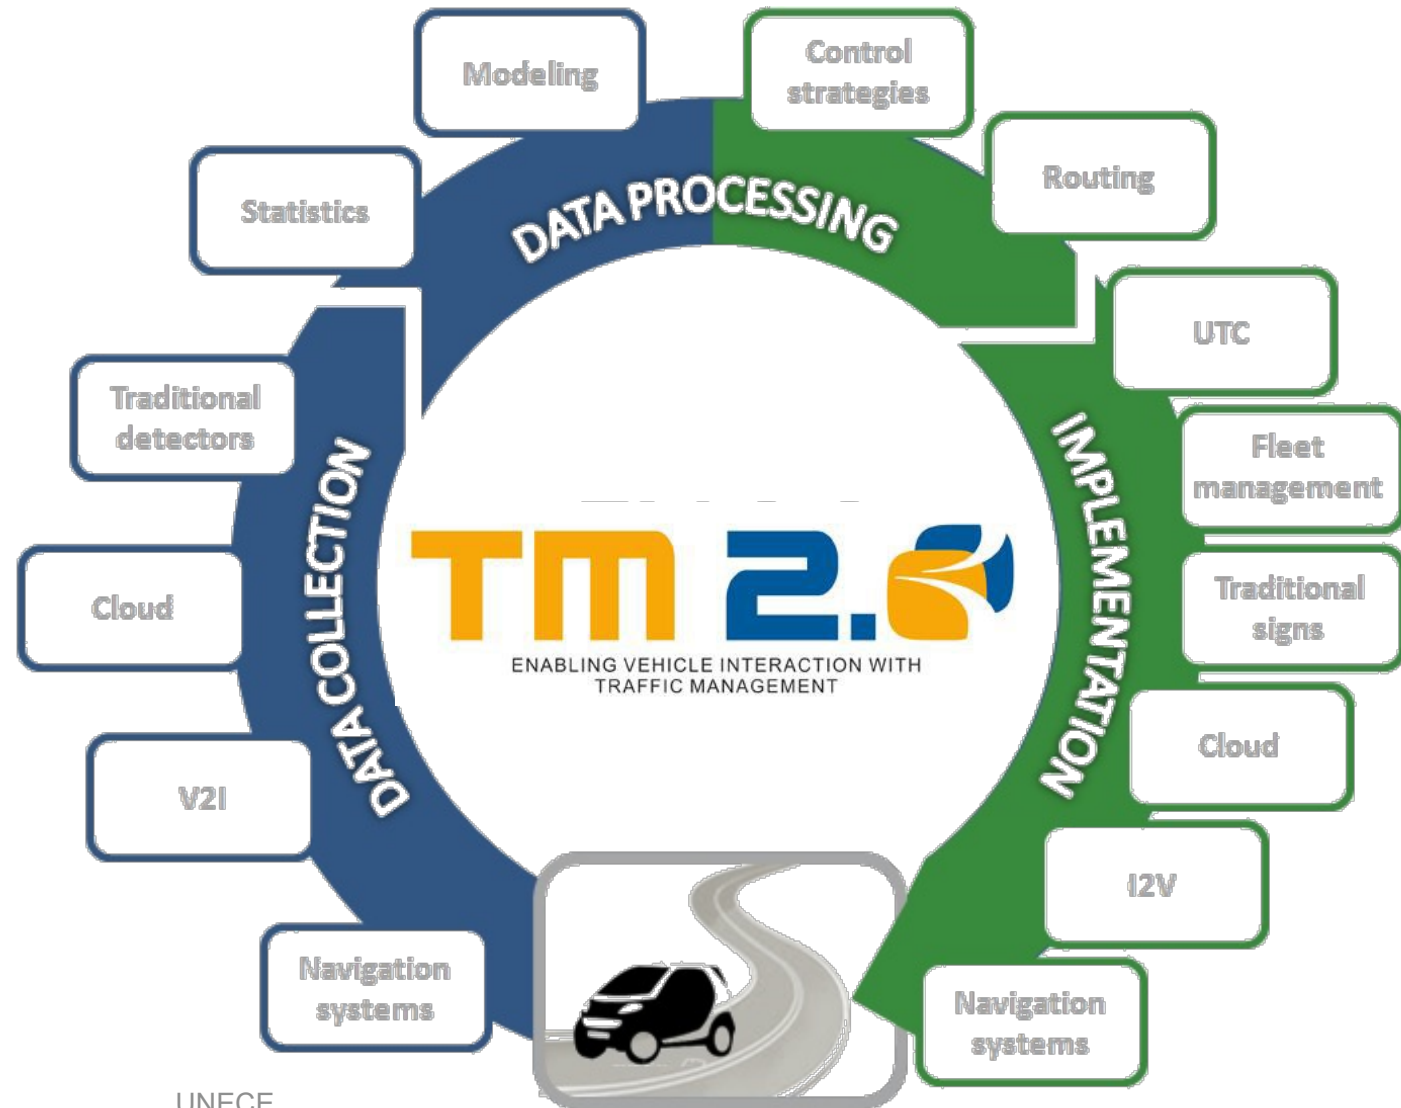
Modeling

Control strategies

Statistics

DATA PROCESSING

Routing

UTC

Traditional detectors

Fleet management

DATA COLLECTION

TM 2.0

ENABLING VEHICLE INTERACTION WITH TRAFFIC MANAGEMENT

IMPLEMENTATION

Cloud

Traditional signs

Cloud

V2I

I2V

Navigation systems

Navigation systems

UNECE